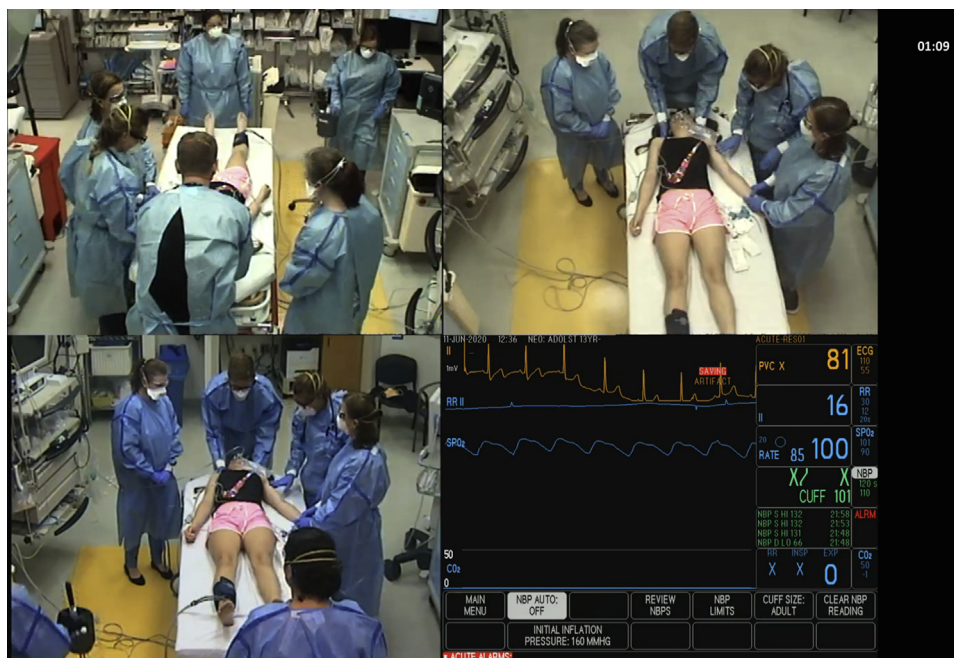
01:09

11-JUN-2020 12:36 NEO: ADOLST 13YR-

ACUTE-RES01

II

1mV

SAVING ARTIFACT

RR II

SPO₂

PVC X 81

ECG 110 55

II 16

RR 30 12 28

20 RATE 85 100

SPO₂ 101 90

X/ X CUFF 101

NBP 120 S 110

NBP S HI 132 21:58
NBP S HI 132 21:53
NBP S HI 131 21:48
NBP D LO 66 21:48

ALRM

50 CO₂ 0

RR X INSP X EXP 0

CO₂ 50 -1

MAIN MENU | NBP AUTO: OFF | | REVIEW NBPS | NBP LIMITS | CUFF SIZE: ADULT | CLEAR NBP READING

INITIAL INFLATION PRESSURE: 160 MMHG

ACUTE ALARMS